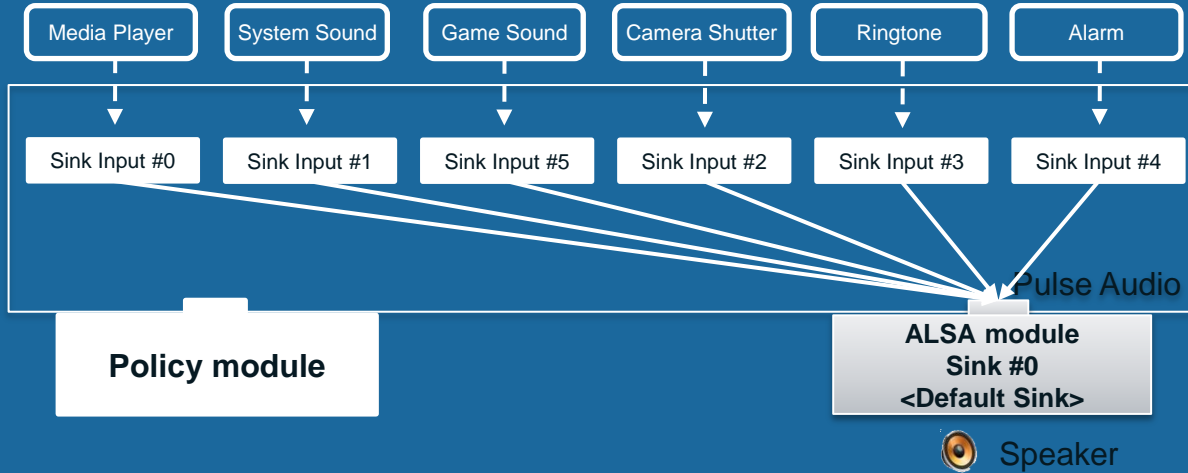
Media Player
System Sound
Game Sound
Camera Shutter
Ringtone
Alarm

Sink Input #0
Sink Input #1
Sink Input #5
Sink Input #2
Sink Input #3
Sink Input #4

Pulse Audio

Policy module

ALSA module
Sink #0
<Default Sink>

Speaker